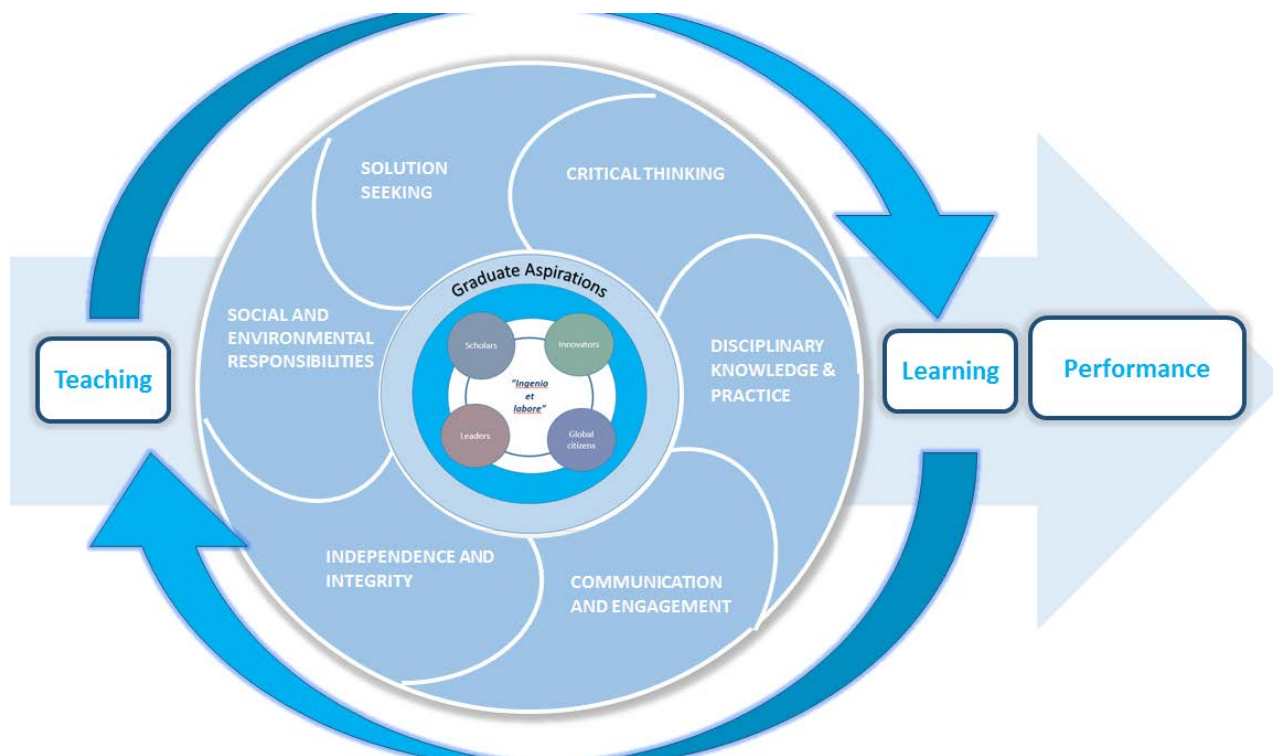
Teaching

SOLUTION SEEKING

CRITICAL THINKING

SOCIAL AND ENVIRONMENTAL RESPONSIBILITIES

Graduate Aspirations

Scholars

Innovators

"Ingenio et labore"

Leaders

Global citizens

DISCIPLINARY KNOWLEDGE & PRACTICE

INDEPENDENCE AND INTEGRITY

COMMUNICATION AND ENGAGEMENT

Learning

Performance